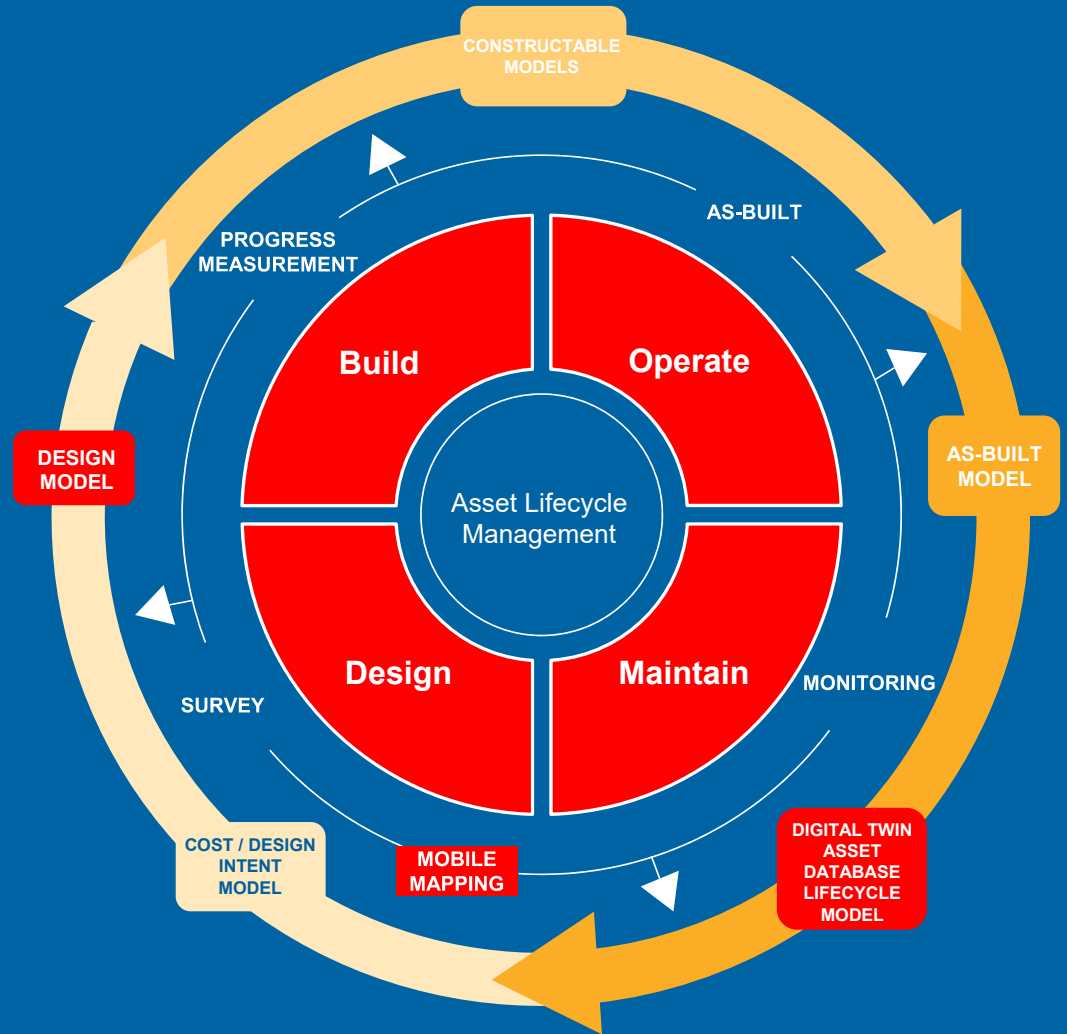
CONSTRUCTABLE MODELS

AS-BUILT

PROGRESS MEASUREMENT

Build

Operate

AS-BUILT MODEL

DESIGN MODEL

Asset Lifecycle Management

Design

Maintain

MONITORING

SURVEY

COST / DESIGN INTENT MODEL

MOBILE MAPPING

DIGITAL TWIN ASSET DATABASE LIFECYCLE MODEL